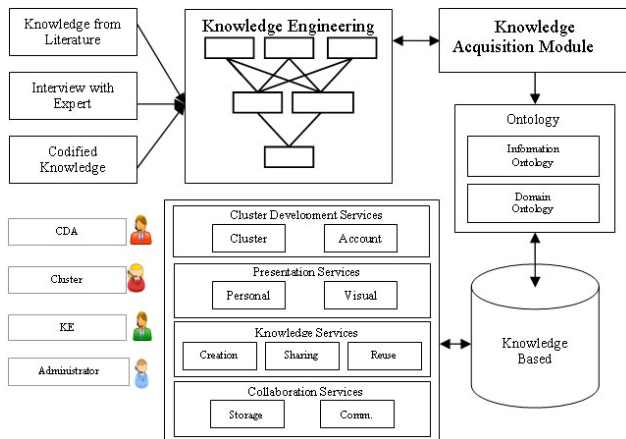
Knowledge from Literature

Interview with Expert

Codified Knowledge

Knowledge Engineering

Knowledge Acquisition Module

Ontology

Information Ontology

Domain Ontology

CDA

Cluster

KE

Administrator

Cluster Development Services

Cluster

Account

Presentation Services

Personal

Visual

Knowledge Services

Creation

Sharing

Reuse

Collaboration Services

Storage

Comm.

Knowledge Based